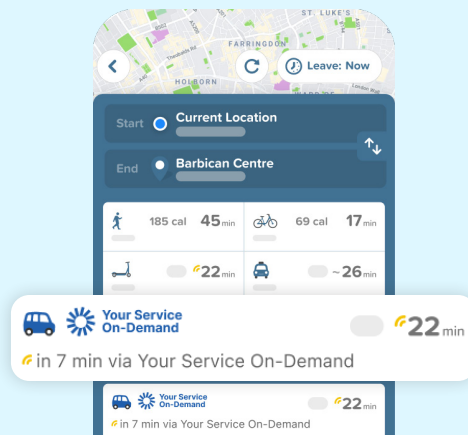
ST LUKE'S
FARRINGDON
HOLBORN
Leave: Now

Start Current Location
End Barbican Centre

185 cal 45 min
69 cal 17 min
22 min
~26 min

Your Service On-Demand 22 min
in 7 min via Your Service On-Demand

Your Service On-Demand 22 min
in 7 min via Your Service On-Demand